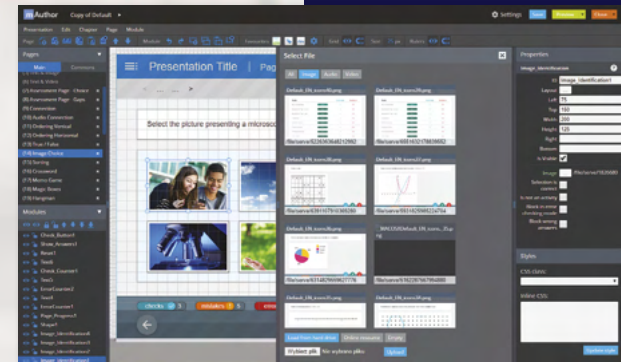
mAuthor Copy of Default

Settings Save Preview Close

Presentation Edit Chapter Page Module

Pages

Main Commons

Text & Video
Assessment Page - Choice
Assessment Page - Gaps
Connection
Audio Connection
Ordering Vertical
Ordering Horizontal
True / False
Image Choice
Sorting
Crossword
Memory Game
Magic Boxes
Hangman

Modules

Check_Button1
Show_Answers1
Reset1
Text5
Check_Counter1
Text3
ErrorCounter1
Text1
LimitedReset1
Page_Progress1
Shape1
Image_Identification4
Image_Identification3
Image_Identification2

Presentation Title | Pag

Select the picture presenting a microsc

checks 3 mistakes 3

Select File

All Image Audio Video

Default_UN_icons08.png
Default_UN_icons09.png
/file/serve/6226383648212992
/file/serve/6681432157868032
Default_UN_icons04.png
Default_UN_icons05.png
/file/serve/4381407510388288
/file/serve/5931429868224704
Default_UN_icons06.png
3NUSDDefault_UN_icons_01.png
/file/serve/6314829609627776
/file/serve/6192897667964888
Default_UN_icons02.png
Default_UN_icons03.png

Load from Hard drive Online resources Empty
Wybierz plik Nie wybrano pliku Upload

Properties

Image_Identification4

ID Image_Identification1
Layout
Left 75
Top 160
Width 200
Height 125
Right
Bottom
Is Visible
Image /file/serve/1926080
Selection is correct
Is not an activity
Block in error checking mode
Block wrong answers

Styles

CSS class
Inline CSS

Update style